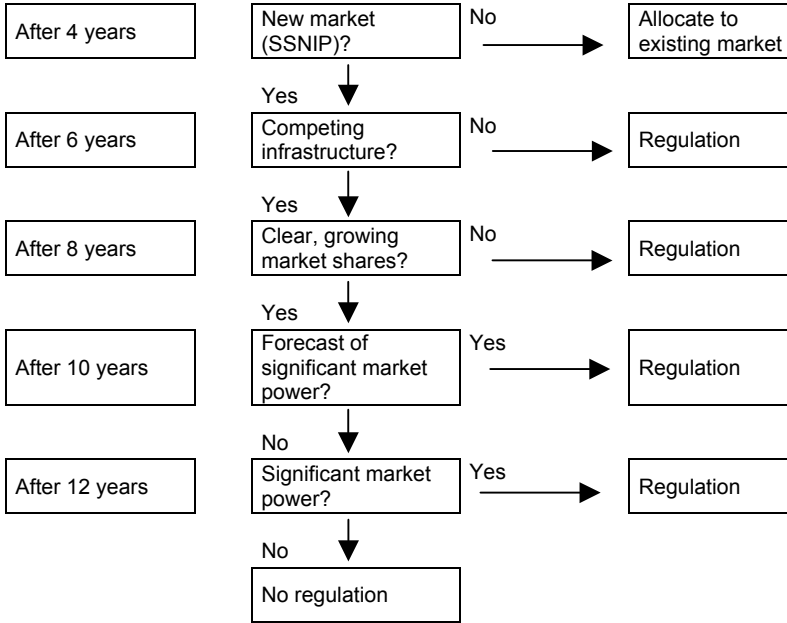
After 4 years

New market (SSNIP)?

No

Allocate to existing market

Yes

After 6 years

Competing infrastructure?

No

Regulation

Yes

After 8 years

Clear, growing market shares?

No

Regulation

Yes

After 10 years

Forecast of significant market power?

Yes

Regulation

No

After 12 years

Significant market power?

Yes

Regulation

No

No regulation